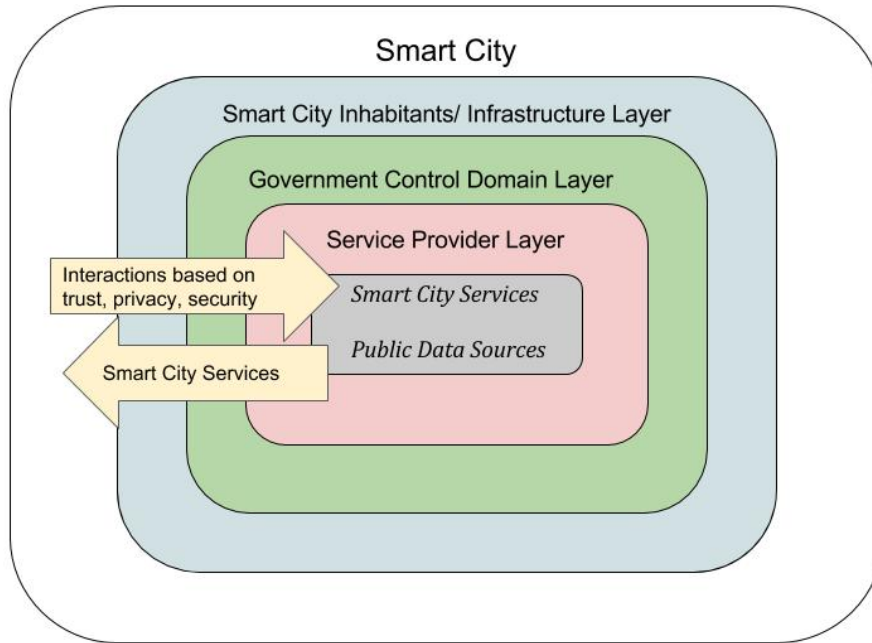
Smart City

Smart City Inhabitants/ Infrastructure Layer

Government Control Domain Layer

Service Provider Layer

Interactions based on trust, privacy, security

Smart City Services

Public Data Sources

Smart City Services